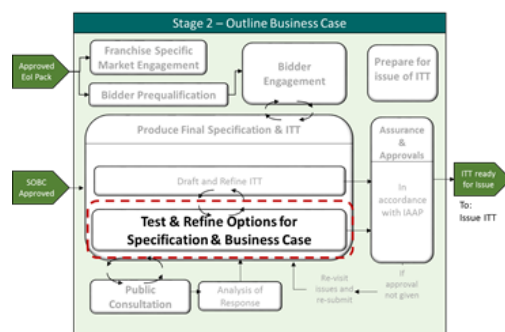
Stage 2 – Outline Business Case

Approved EoI Pack

Franchise Specific Market Engagement

Bidder Prequalification

Bidder Engagement

Prepare for issue of ITT

Produce Final Specification & ITT

Assurance & Approvals

SOBC Approved

Draft and Refine ITT

In accordance with IAAP

ITT ready for Issue

To: Issue ITT

Test & Refine Options for Specification & Business Case

Re-visit issues and re-submit

If approval not given

Public Consultation

Analysis of Response